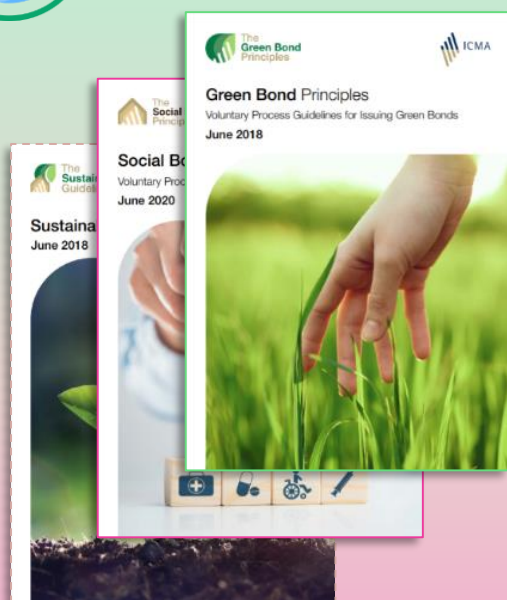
The Sustain Guideli

Sustaina

June 2018

The Social Princip

Social Bo

Voluntary Proc

June 2020

The Green Bond Principles

ICMA

Green Bond Principles

Voluntary Process Guidelines for Issuing Green Bonds

June 2018